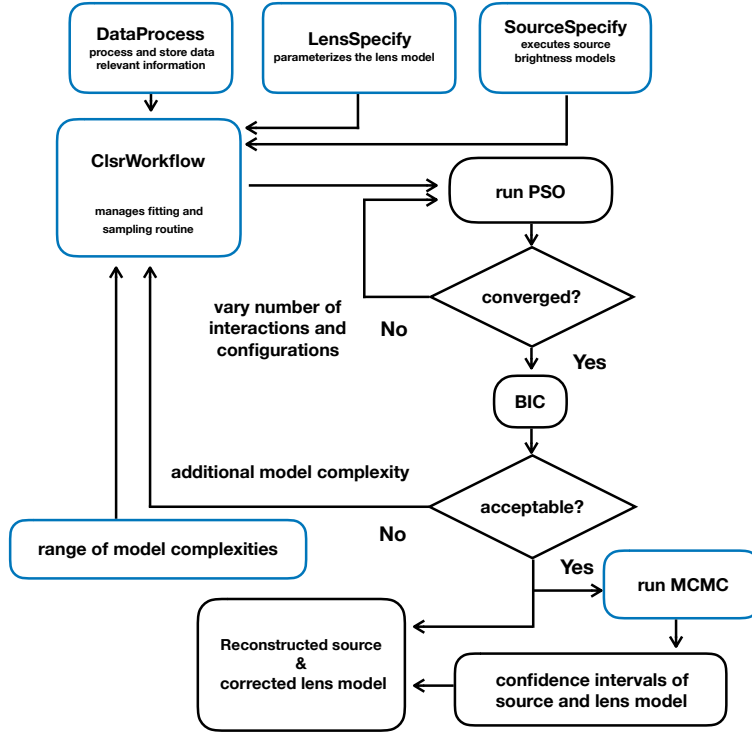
DataProcess
process and store data relevant information

LensSpecify
parameterizes the lens model

SourceSpecify
executes source brightness models

ClsrWorkflow

manages fitting and sampling routine

run PSO

converged?

vary number of interactions and configurations

No

Yes

BIC

additional model complexity

acceptable?

No

range of model complexities

Yes

run MCMC

Reconstructed source
&
corrected lens model

confidence intervals of source and lens model